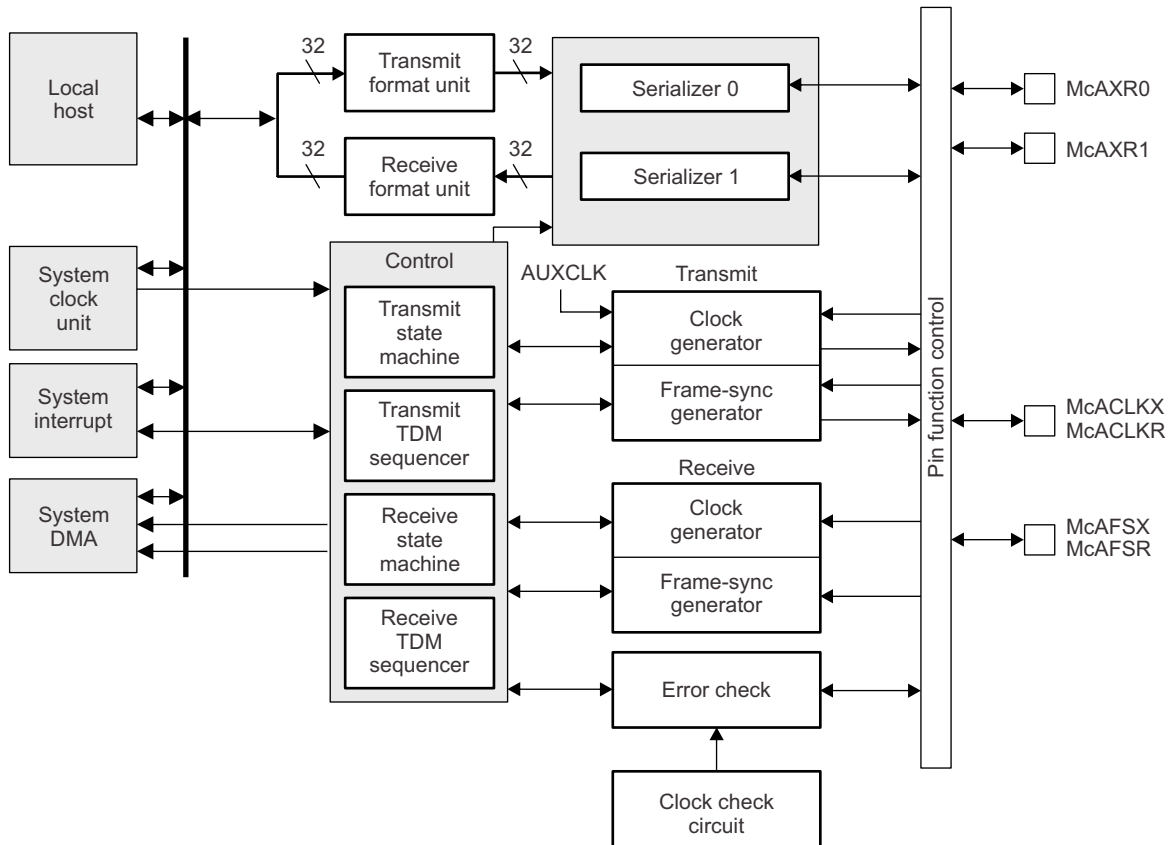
Local host

32

Transmit format unit

32

Serializer 0

32

Receive format unit

32

Serializer 1

McAXR0

McAXR1

System clock unit

Control

AUXCLK

Transmit

Transmit state machine

Clock generator

Frame-sync generator

System interrupt

Transmit TDM sequencer

Pin function control

McACLKX
McACLKR

Receive

System DMA

Receive state machine

Clock generator

McAFSX
McAFSR

Frame-sync generator

Receive TDM sequencer

Error check

Clock check circuit